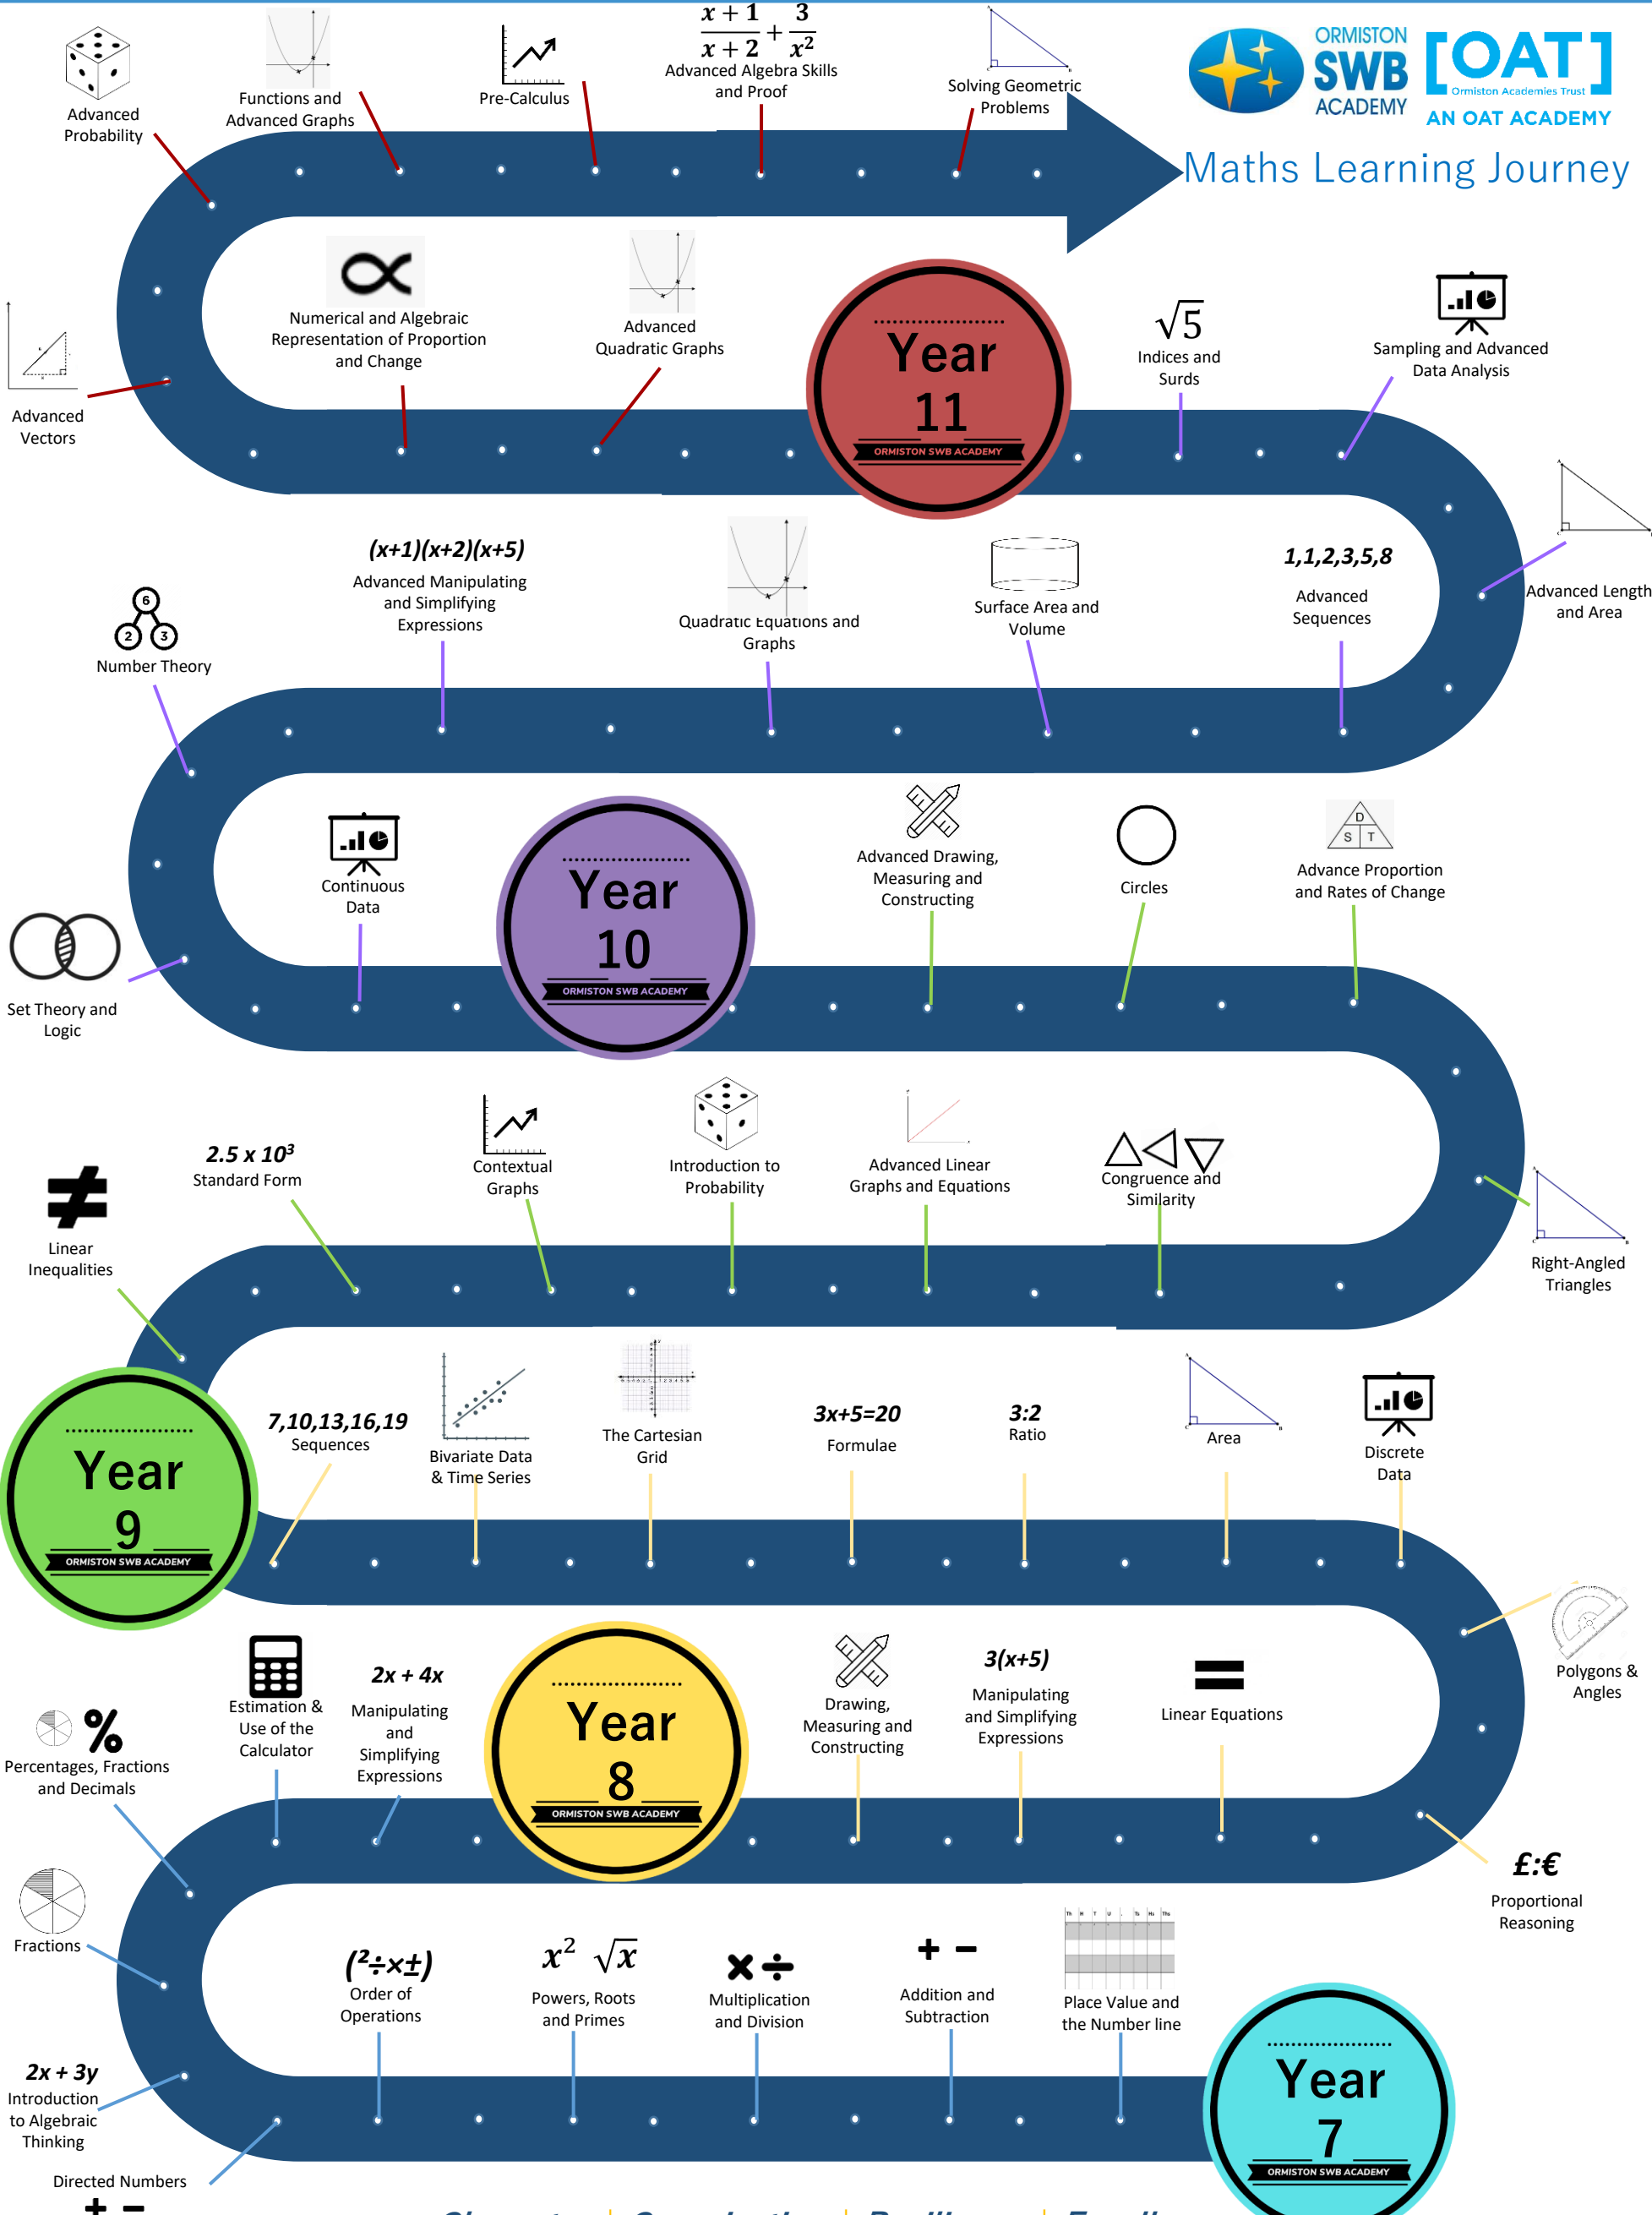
ORMISTON SWB ACADEMY
[OAT]
Ormiston Academies Trust
AN OAT ACADEMY
Maths Learning Journey

Advanced Probability

Functions and Advanced Graphs

Pre-Calculus

$\frac{x+1}{x+2}+\frac{3}{x^2}$
Advanced Algebra Skills and Proof

Solving Geometric Problems

Advanced Vectors

Numerical and Algebraic Representation of Proportion and Change

Advanced Quadratic Graphs

Year 11
ORMISTON SWB ACADEMY

$\sqrt{5}$
Indices and Surds

Sampling and Advanced Data Analysis

Advanced Length and Area

1,1,2,3,5,8
Advanced Sequences

Surface Area and Volume

Quadratic Equations and Graphs

(x+1)(x+2)(x+5)
Advanced Manipulating and Simplifying Expressions

6 2 3
Number Theory

Continuous Data

Year 10
ORMISTON SWB ACADEMY

Advanced Drawing, Measuring and Constructing

Circles

D S T
Advance Proportion and Rates of Change

Set Theory and Logic

Linear Inequalities

$2.5 \times 10^3$
Standard Form

Contextual Graphs

Introduction to Probability

Advanced Linear Graphs and Equations

Congruence and Similarity

Right-Angled Triangles

Year 9
ORMISTON SWB ACADEMY

7,10,13,16,19
Sequences

Bivariate Data & Time Series

The Cartesian Grid

3x+5=20
Formulae

3:2
Ratio

Area

Discrete Data

Polygons & Angles

Percentages, Fractions and Decimals

Estimation & Use of the Calculator

2x + 4x
Manipulating and Simplifying Expressions

Year 8
ORMISTON SWB ACADEMY

Drawing, Measuring and Constructing

3(x+5)
Manipulating and Simplifying Expressions

Linear Equations

£:€
Proportional Reasoning

Fractions

(²÷×±)
Order of Operations

$x^2$ $\sqrt{x}$
Powers, Roots and Primes

Multiplication and Division

Addition and Subtraction

Place Value and the Number line

Year 7
ORMISTON SWB ACADEMY

2x + 3y
Introduction to Algebraic Thinking

Directed Numbers

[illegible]